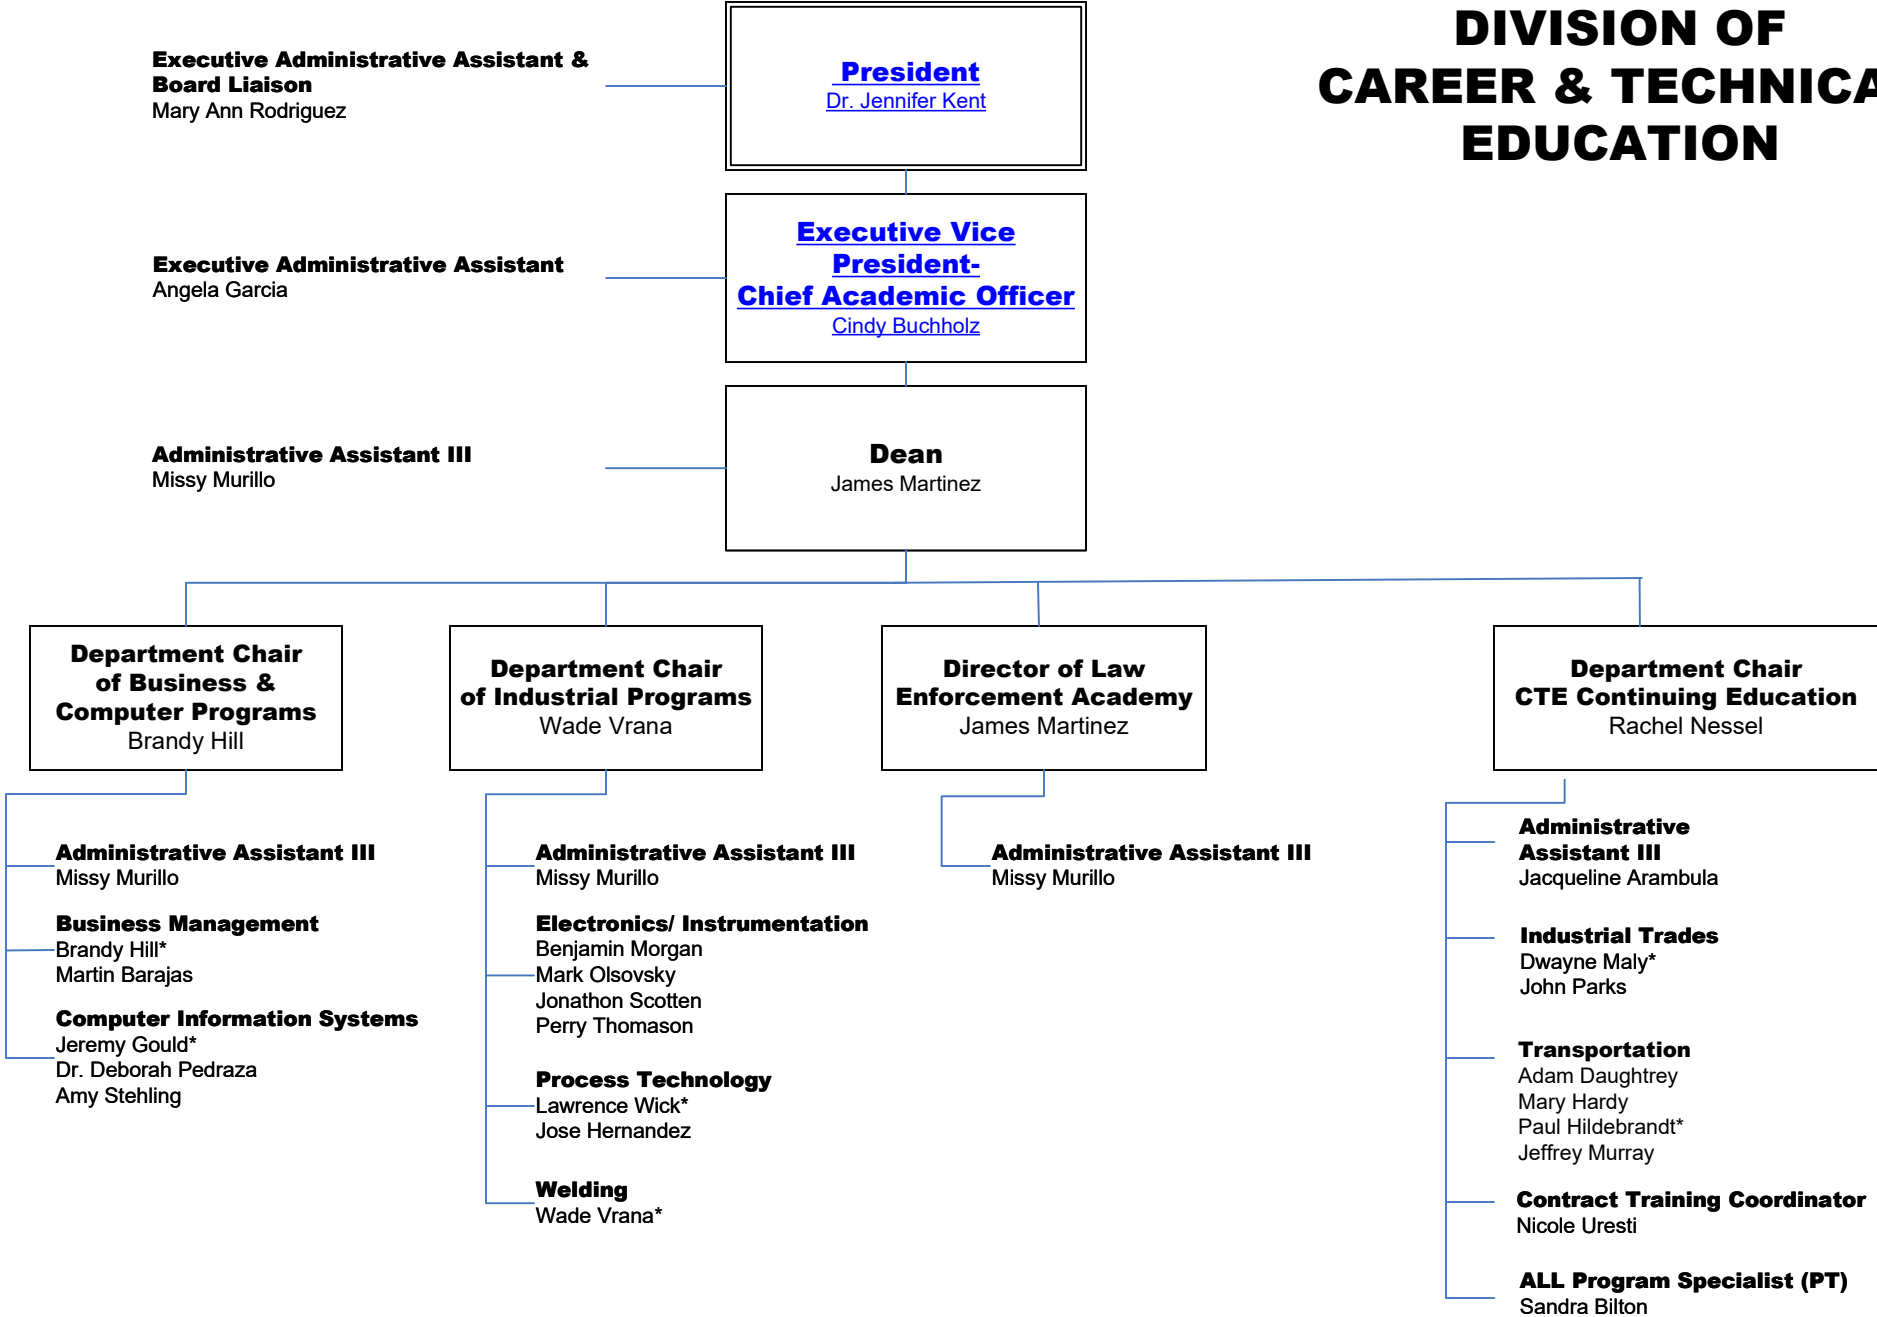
DIVISION OF CAREER & TECHNICA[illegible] EDUCATION

Executive Administrative Assistant & Board Liaison
Mary Ann Rodriguez

President
Dr. Jennifer Kent

Executive Administrative Assistant
Angela Garcia

Executive Vice President-
Chief Academic Officer
Cindy Buchholz

Administrative Assistant III
Missy Murillo

Dean
James Martinez

Department Chair of Business & Computer Programs
Brandy Hill

Department Chair of Industrial Programs
Wade Vrana

Director of Law Enforcement Academy
James Martinez

Department Chair CTE Continuing Education
Rachel Nessel

Administrative Assistant III
Missy Murillo

Business Management
Brandy Hill*
Martin Barajas

Computer Information Systems
Jeremy Gould*
Dr. Deborah Pedraza
Amy Stehling

Administrative Assistant III
Missy Murillo

Electronics/ Instrumentation
Benjamin Morgan
Mark Olsovsky
Jonathon Scotten
Perry Thomason

Process Technology
Lawrence Wick*
Jose Hernandez

Welding
Wade Vrana*

Administrative Assistant III
Missy Murillo

Administrative Assistant III
Jacqueline Arambula

Industrial Trades
Dwayne Maly*
John Parks

Transportation
Adam Daughtrey
Mary Hardy
Paul Hildebrandt*
Jeffrey Murray

Contract Training Coordinator
Nicole Uresti

ALL Program Specialist (PT)
Sandra Bilton